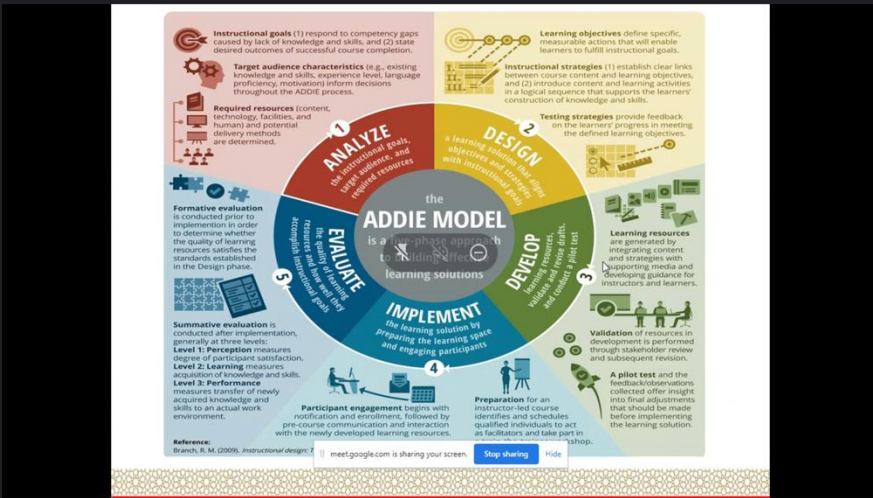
**Instructional goals** (1) respond to competency gaps caused by lack of knowledge and skills, and (2) state desired outcomes of successful course completion.

**Target audience characteristics** (e.g., existing knowledge and skills, experience level, language proficiency, motivation) inform decisions throughout the ADDIE process.

**Required resources** (content, technology, facilities, and human) and potential delivery methods are determined.

**Learning objectives** define specific, measurable actions that will enable learners to fulfill instructional goals.

I.
II.
III.

**Instructional strategies** (1) establish clear links between course content and learning objectives, and (2) introduce content and learning activities in a logical sequence that supports the learners' construction of knowledge and skills.

**Testing strategies** provide feedback on the learners' progress in meeting the defined learning objectives.

1
ANALYZE
the instructional goals, target audience, and required resources

2
DESIGN
a learning solution that aligns objectives and strategies with instructional goals

the
ADDIE MODEL
is a five-phase approach to building effective learning solutions

3
DEVELOP
learning resources, validate and revise drafts, and conduct a pilot test

4
IMPLEMENT
the learning solution by preparing the learning space and engaging participants

5
EVALUATE
the quality of learning resources and how well they accomplish instructional goals

**Formative evaluation** is conducted prior to implemention in order to determine whether the quality of learning resources satisfies the standards established in the Design phase.

**Summative evaluation** is conducted after implementation, generally at three levels:
**Level 1: Perception** measures degree of participant satisfaction.
**Level 2: Learning** measures acquisition of knowledge and skills.
**Level 3: Performance** measures transfer of newly acquired knowledge and skills to an actual work environment.

**Learning resources** are generated by integrating content and strategies with supporting media and developing guidance for instructors and learners.

**Validation** of resources in development is performed through stakeholder review and subsequent revision.

**A pilot test** and the feedback/observations collected offer insight into final adjustments that should be made before implementing the learning solution.

**Participant engagement** begins with notification and enrollment, followed by pre-course communication and interaction with the newly developed learning resources.

**Preparation** for an instructor-led course identifies and schedules qualified individuals to act as facilitators and take part in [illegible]shop.

Reference:
Branch, R. M. (2009). *Instructional design: T*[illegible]

meet.google.com is sharing your screen. Stop sharing Hide